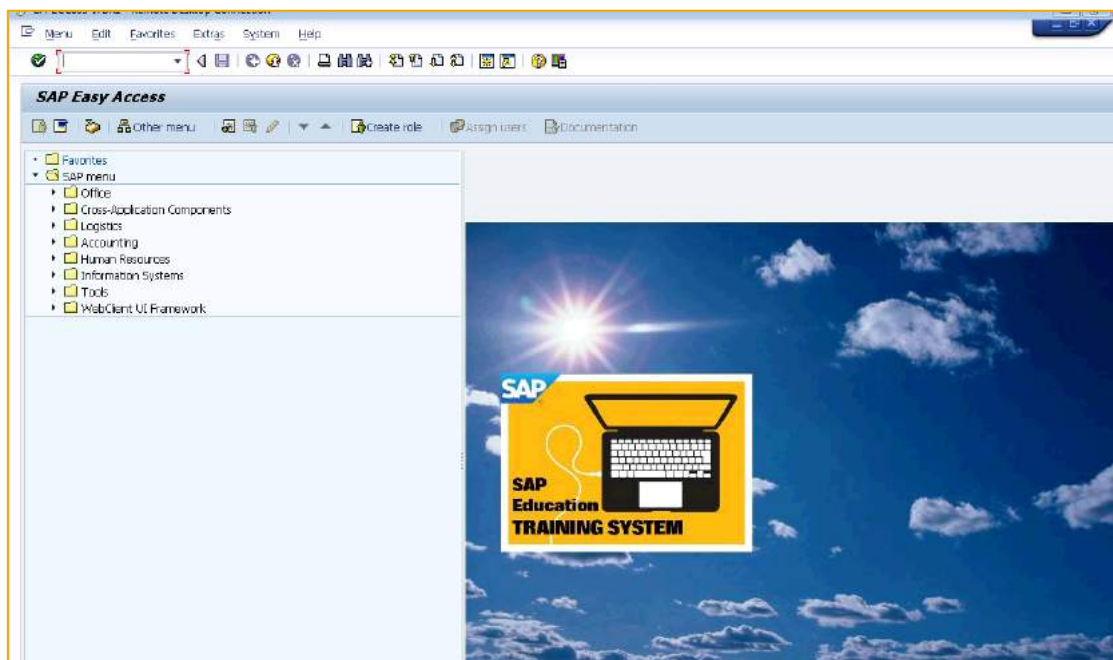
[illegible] - Remote Desktop Connection

Menu Edit Favorites Extras System Help

SAP Easy Access

Other menu Create role Assign users Documentation

Favorites
SAP menu
Office
Cross-Application Components
Logistics
Accounting
Human Resources
Information Systems
Tools
WebClient UI Framework

SAP

SAP Education TRAINING SYSTEM